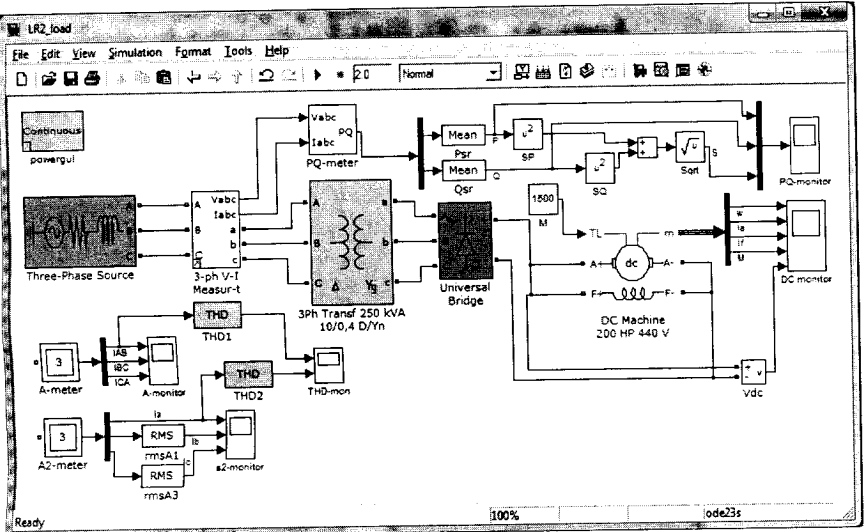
LR2_load

File Edit View Simulation Format Tools Help

20 Normal

Continuous
powergui

Vabc
Iabc
PQ
PQ-meter

Mean
Psr
Mean
Qsr
P
Q
$u^2$
SP
$u^2$
SQ
$\sqrt{u}$
Sqrt
S
PQ-monitor

A
B
C
Vabc
Iabc
a
b
c
Three-Phase Source
3-ph V-I Measur-t

A
B
C
a
b
c
3Ph Transf 250 kVA 10/0,4 D/Yn

Universal Bridge

1500
M
TL
m
dc
A+
A-
F+
F-
DC Machine 200 HP 440 V

w
ia
if
u
DC monitor

THD
THD1
THD
THD2
THD-mon

3
A-meter
IAB
IBC
ICA
A-monitor

Vdc

3
A2-meter
Ia
Ib
Ic
RMS
rmsA1
RMS
rmsA3
a2-monitor

Ready
100%
ode23s